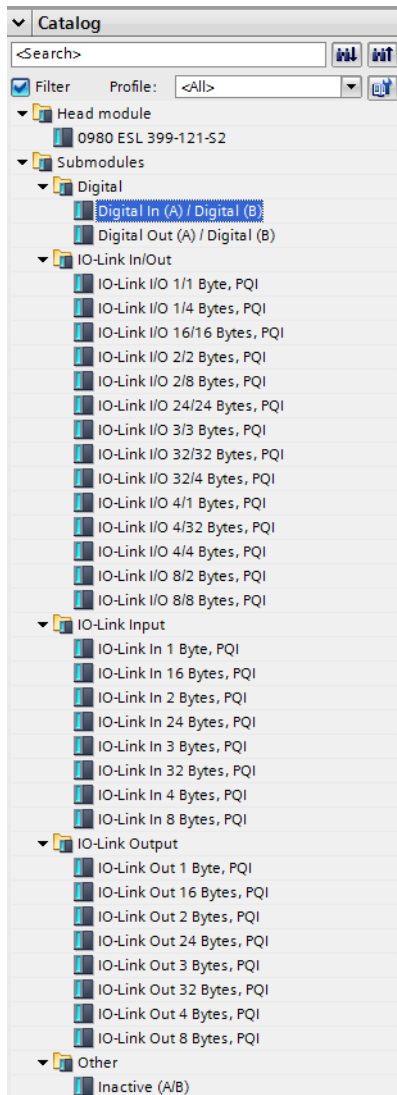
Catalog

<Search>

Filter Profile: <All>

Head module
0980 ESL 399-121-S2
Submodules
Digital
Digital In (A) / Digital (B)
Digital Out (A) / Digital (B)
IO-Link In/Out
IO-Link I/O 1/1 Byte, PQI
IO-Link I/O 1/4 Bytes, PQI
IO-Link I/O 16/16 Bytes, PQI
IO-Link I/O 2/2 Bytes, PQI
IO-Link I/O 2/8 Bytes, PQI
IO-Link I/O 24/24 Bytes, PQI
IO-Link I/O 3/3 Bytes, PQI
IO-Link I/O 32/32 Bytes, PQI
IO-Link I/O 32/4 Bytes, PQI
IO-Link I/O 4/1 Bytes, PQI
IO-Link I/O 4/32 Bytes, PQI
IO-Link I/O 4/4 Bytes, PQI
IO-Link I/O 8/2 Bytes, PQI
IO-Link I/O 8/8 Bytes, PQI
IO-Link Input
IO-Link In 1 Byte, PQI
IO-Link In 16 Bytes, PQI
IO-Link In 2 Bytes, PQI
IO-Link In 24 Bytes, PQI
IO-Link In 3 Bytes, PQI
IO-Link In 32 Bytes, PQI
IO-Link In 4 Bytes, PQI
IO-Link In 8 Bytes, PQI
IO-Link Output
IO-Link Out 1 Byte, PQI
IO-Link Out 16 Bytes, PQI
IO-Link Out 2 Bytes, PQI
IO-Link Out 24 Bytes, PQI
IO-Link Out 3 Bytes, PQI
IO-Link Out 32 Bytes, PQI
IO-Link Out 4 Bytes, PQI
IO-Link Out 8 Bytes, PQI
Other
Inactive (A/B)